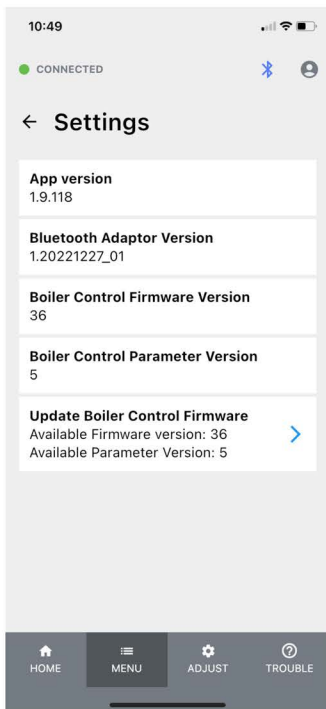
10:49

CONNECTED

← Settings

App version
1.9.118

Bluetooth Adaptor Version
1.20221227_01

Boiler Control Firmware Version
36

Boiler Control Parameter Version
5

Update Boiler Control Firmware
Available Firmware version: 36
Available Parameter Version: 5

HOME MENU ADJUST TROUBLE